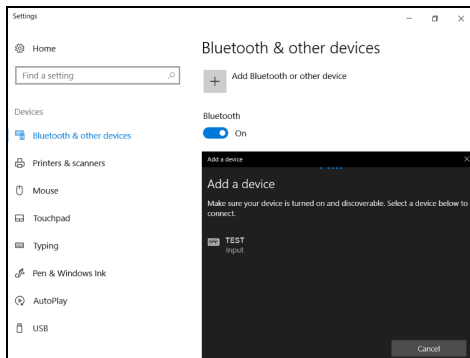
Settings

Home

Find a setting

Devices

Bluetooth & other devices

Printers & scanners

Mouse

Touchpad

Typing

Pen & Windows Ink

AutoPlay

USB

Bluetooth & other devices

Add Bluetooth or other device

Bluetooth

On

Add a device

Add a device

Make sure your device is turned on and discoverable. Select a device below to connect.

TEST
Input

Cancel